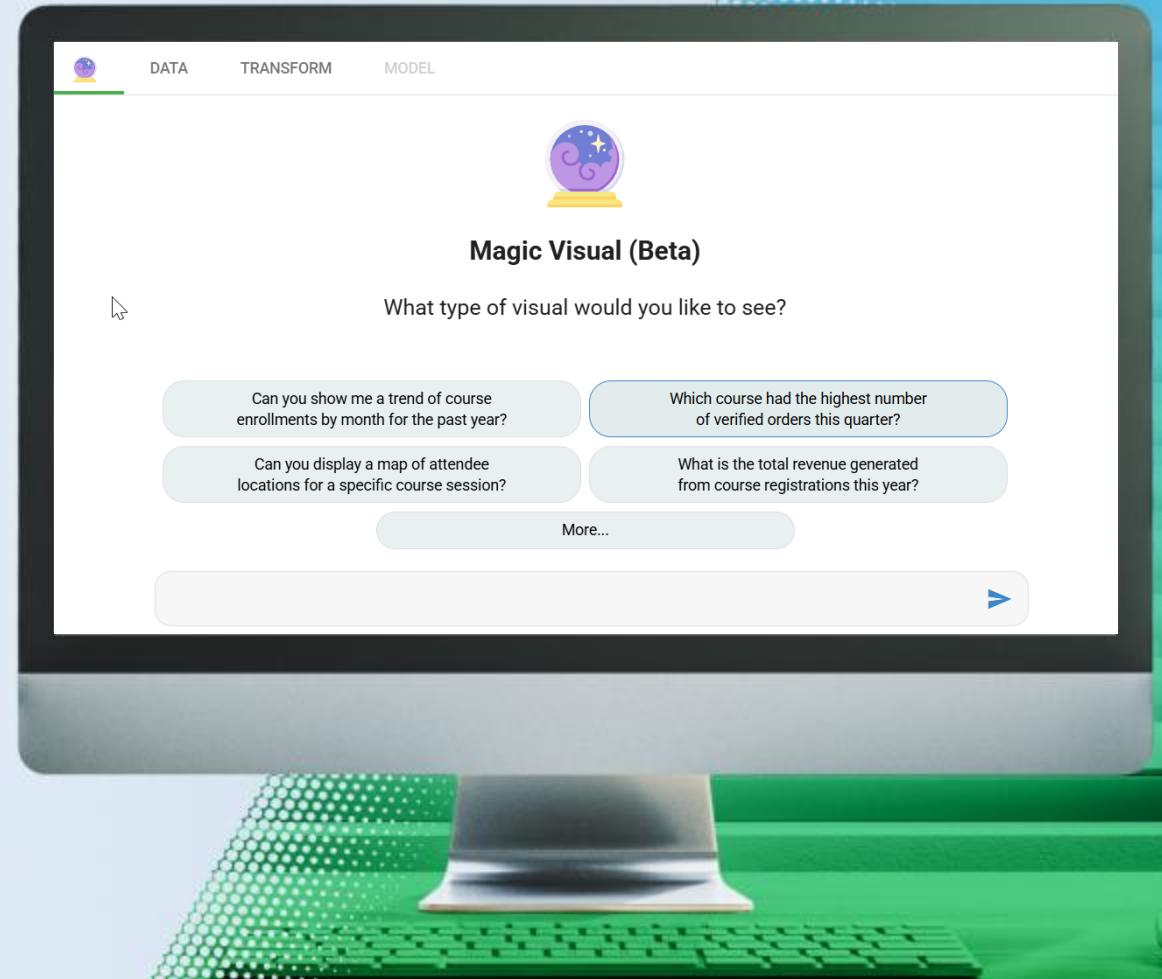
DATA TRANSFORM MODEL

Magic Visual (Beta)

What type of visual would you like to see?

Can you show me a trend of course enrollments by month for the past year?

Which course had the highest number of verified orders this quarter?

Can you display a map of attendee locations for a specific course session?

What is the total revenue generated from course registrations this year?

More...